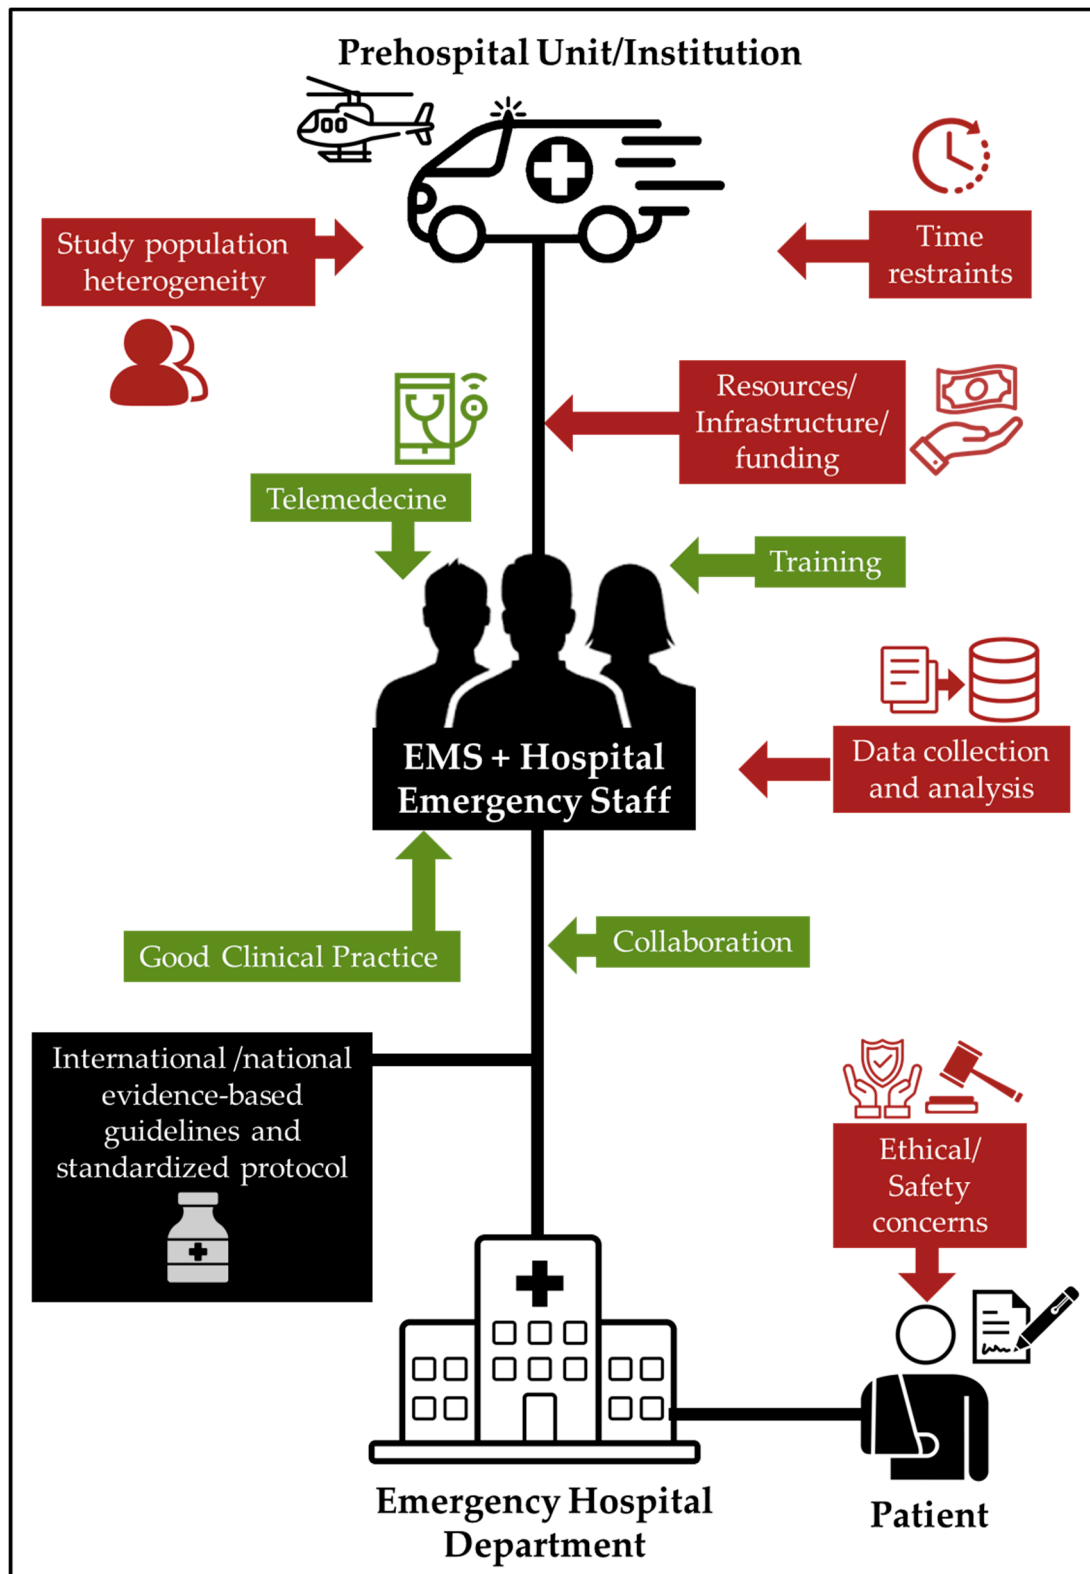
Prehospital Unit/Institution

Study population heterogeneity

Time restraints

Resources/ Infrastructure/ funding

Telemedecine

Training

Data collection and analysis

EMS + Hospital Emergency Staff

Good Clinical Practice

Collaboration

International /national evidence-based guidelines and standardized protocol

Ethical/ Safety concerns

Emergency Hospital Department

Patient